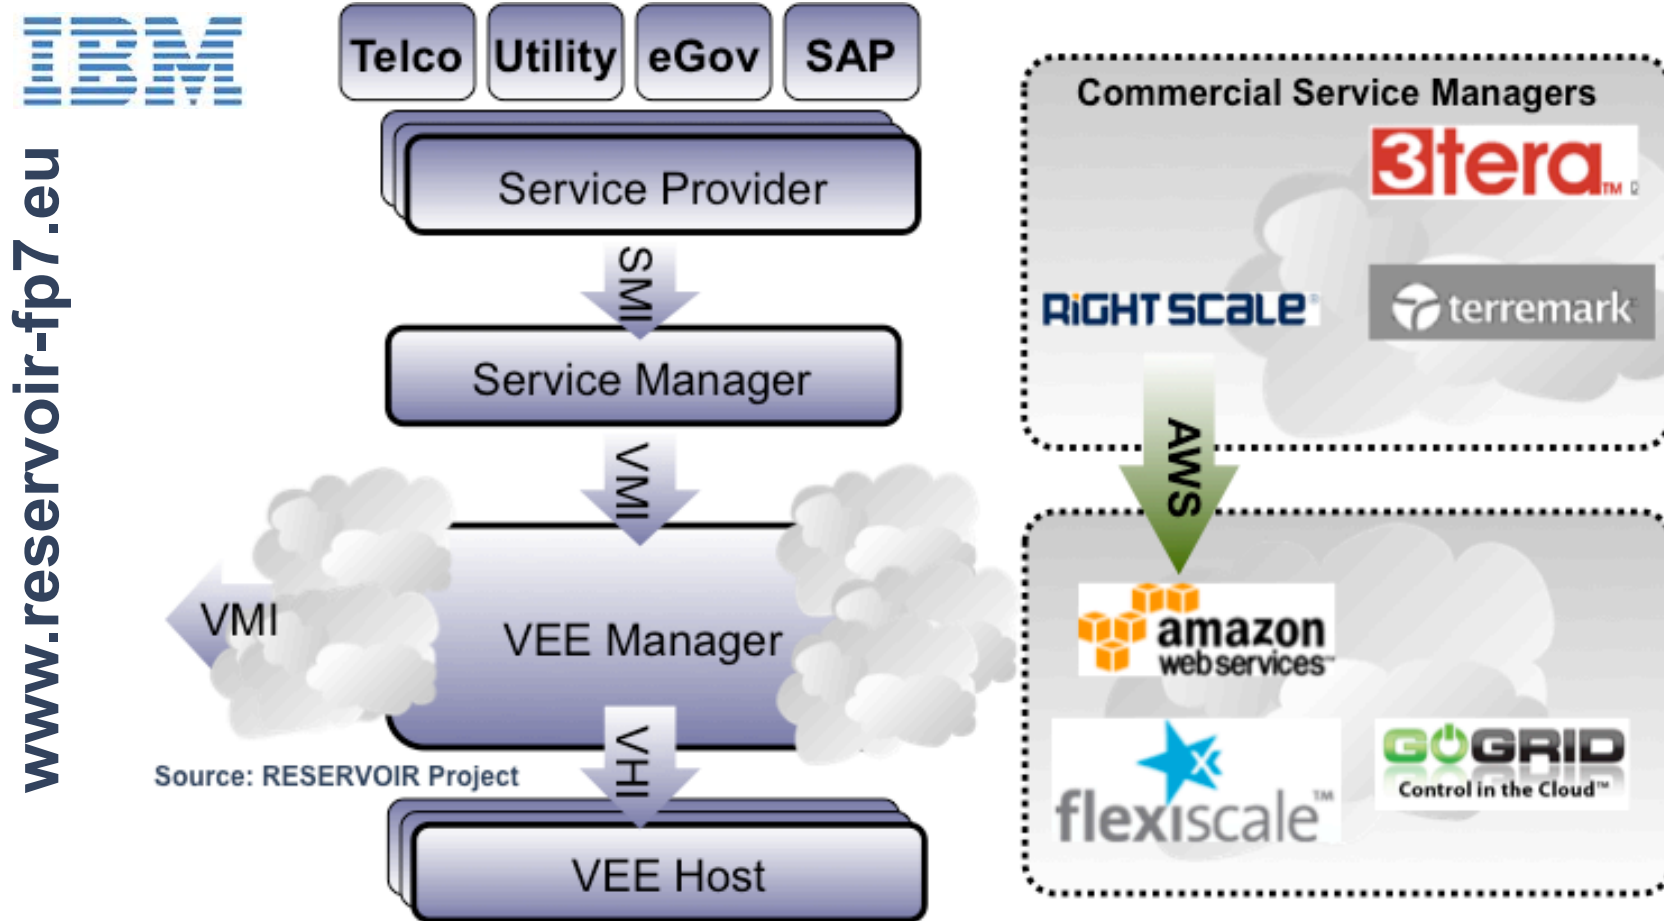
IBM

www.reservoir-fp7.eu

Telco Utility eGov SAP

Service Provider

SMI

Service Manager

VMI

VMI

VEE Manager

VHI

Source: RESERVOIR Project

VEE Host

Commercial Service Managers

3tera

RIGHTSCALE

terremark

AWS

amazon webservices

flexiscale

GOGRID
Control in the Cloud